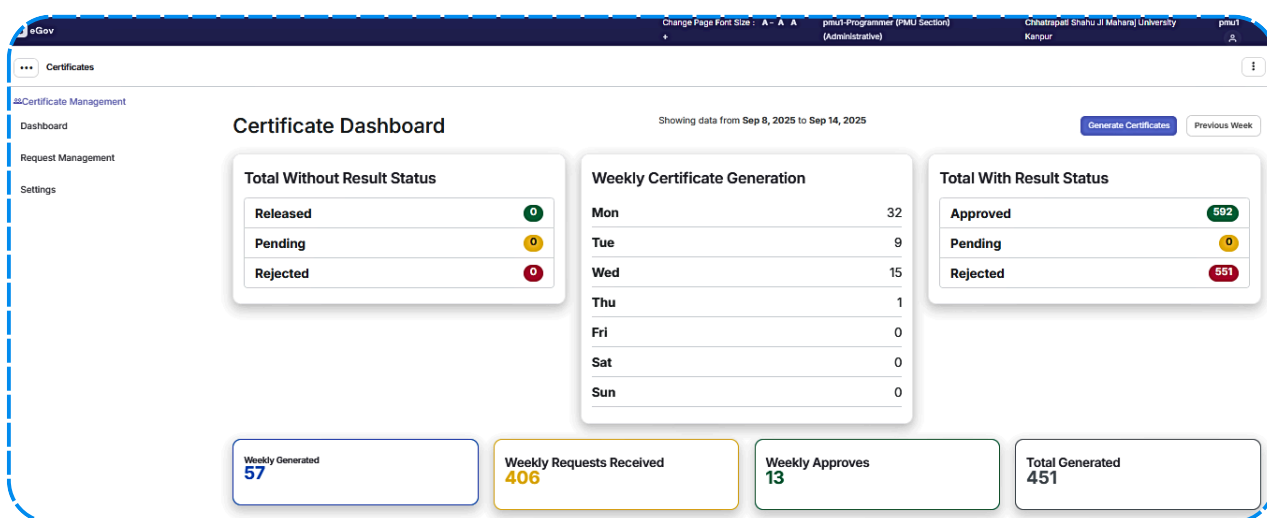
eGov

Change Page Font Size : A - A A +

pmu1-Programmer (PMU Section) (Administrative)

Chhatrapati Shahu Ji Maharaj University Kanpur

pmu1

Certificates

Certificate Management

Dashboard

Request Management

Settings

Certificate Dashboard

Showing data from **Sep 8, 2025** to **Sep 14, 2025**

Generate Certificates

Previous Week

Total Without Result Status

| Released | 0 |
|---|---|
| Pending | 0 |
| Rejected | 0 |

Weekly Certificate Generation

| Mon | 32 |
|---|---|
| Tue | 9 |
| Wed | 15 |
| Thu | 1 |
| Fri | 0 |
| Sat | 0 |
| Sun | 0 |

Total With Result Status

| Approved | 592 |
|---|---|
| Pending | 0 |
| Rejected | 551 |

Weekly Generated
57

Weekly Requests Received
406

Weekly Approves
13

Total Generated
451